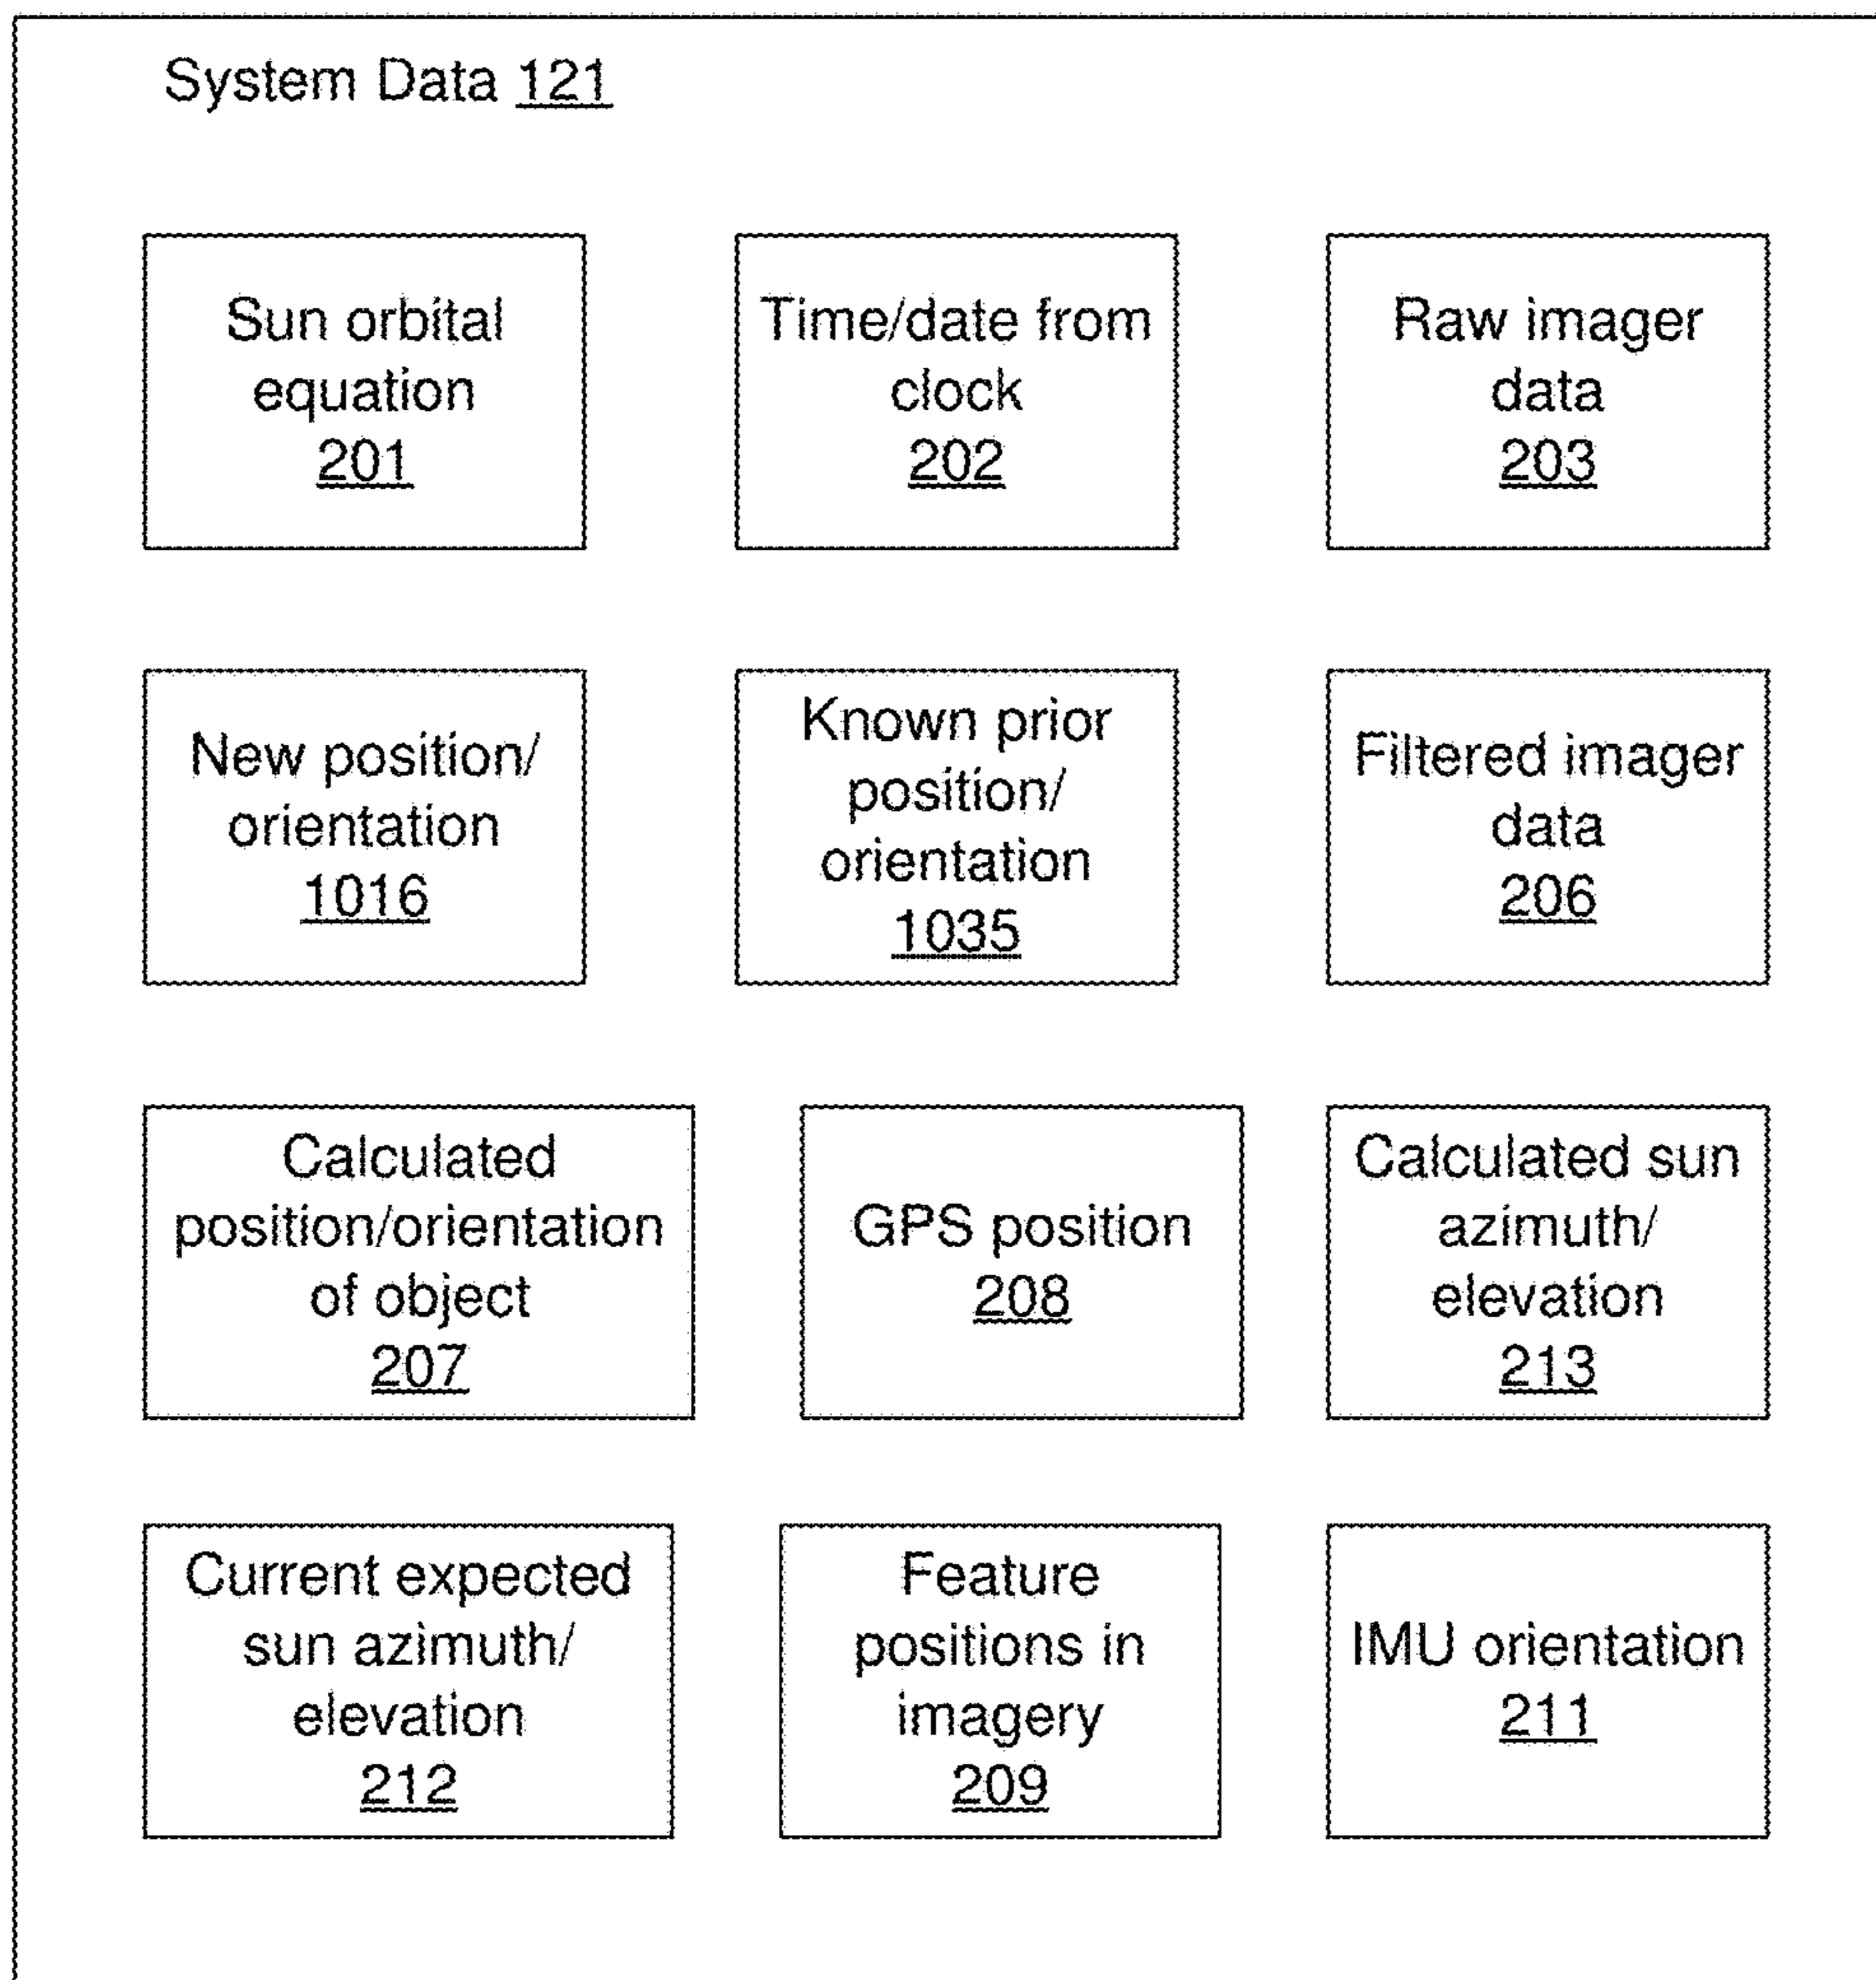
System Data 121

Sun orbital equation 201

Time/date from clock 202

Raw imager data 203

New position/ orientation 1016

Known prior position/ orientation 1035

Filtered imager data 206

Calculated position/orientation of object 207

GPS position 208

Calculated sun azimuth/ elevation 213

Current expected sun azimuth/ elevation 212

Feature positions in imagery 209

IMU orientation 211